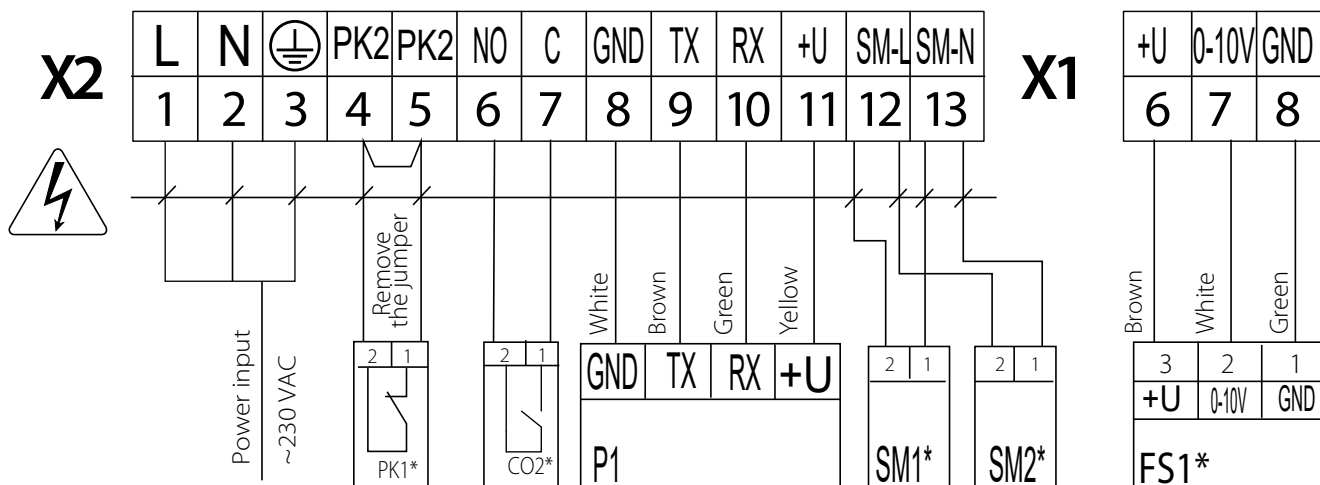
X2

| L | N | ⏚ | PK2 | PK2 | NO | C | GND | TX | RX | +U | SM-L | SM-N |
|---|---|---|---|---|---|---|---|---|---|---|---|---|
| 1 | 2 | 3 | 4 | 5 | 6 | 7 | 8 | 9 | 10 | 11 | 12 | 13 |

X1

| +U | 0-10V | GND |
|---|---|---|
| 6 | 7 | 8 |

Power input
~230 VAC

Remove the jumper

2 1
PK1*

2 1
CO2*

White Brown Green Yellow

GND TX RX +U
P1

2 1
SM1*

2 1
SM2*

Brown White Green

3 2 1
+U 0-10V GND
FS1*